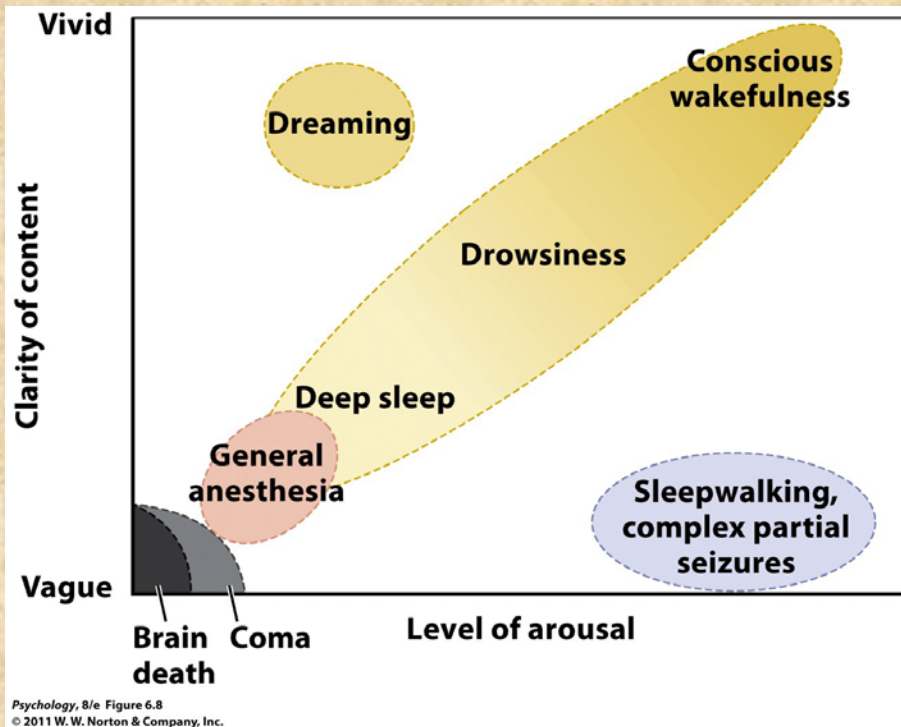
Vivid

Clarity of content

Vague

Dreaming

Conscious wakefulness

Drowsiness

Deep sleep

General anesthesia

Sleepwalking, complex partial seizures

Brain death

Coma

Level of arousal

*Psychology*, 8/e Figure 6.8
© 2011 W. W. Norton & Company, Inc.